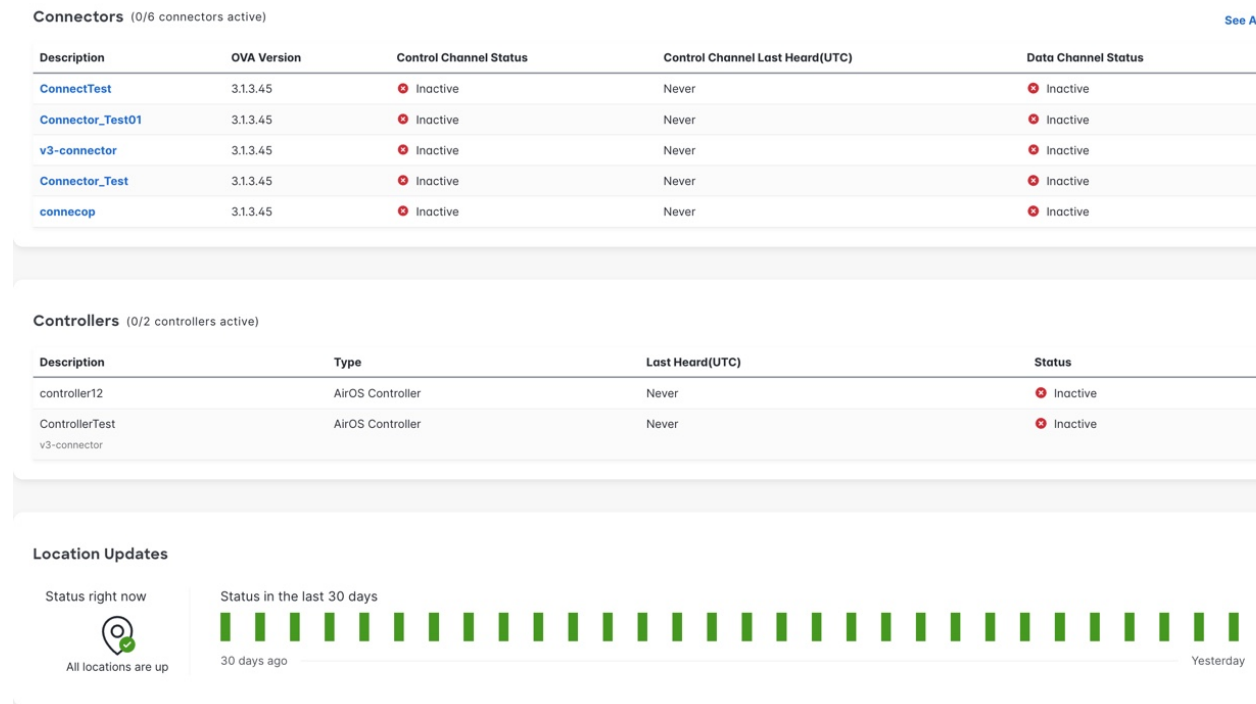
Connectors (0/6 connectors active)

See A

| Description | OVA Version | Control Channel Status | Control Channel Last Heard(UTC) | Data Channel Status |
|---|---|---|---|---|
| ConnectTest | 3.1.3.45 | Inactive | Never | Inactive |
| Connector_Test01 | 3.1.3.45 | Inactive | Never | Inactive |
| v3-connector | 3.1.3.45 | Inactive | Never | Inactive |
| Connector_Test | 3.1.3.45 | Inactive | Never | Inactive |
| connecop | 3.1.3.45 | Inactive | Never | Inactive |

Controllers (0/2 controllers active)

| Description | Type | Last Heard(UTC) | Status |
|---|---|---|---|
| controller12 | AirOS Controller | Never | Inactive |
| ControllerTest v3-connector | AirOS Controller | Never | Inactive |

Location Updates

Status right now

All locations are up

Status in the last 30 days

30 days ago

Yesterday